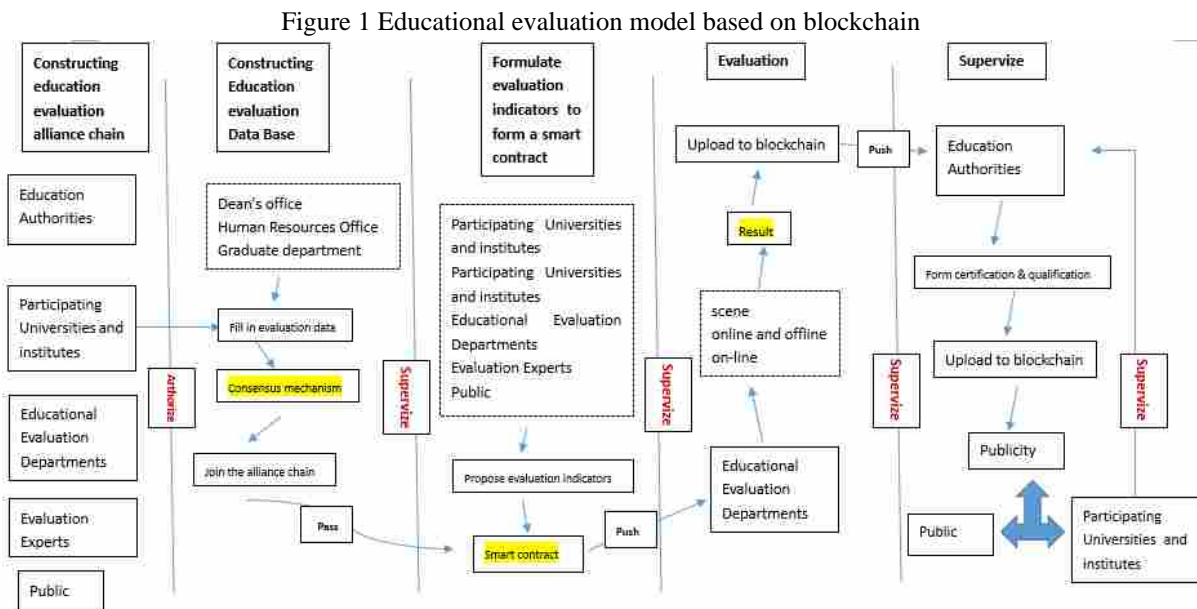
Figure 1 Educational evaluation model based on blockchain

Constructing education evaluation alliance chain

Constructing Education evaluation Data Base

Formulate evaluation indicators to form a smart contract

Evaluation

Supervize

Education Authorities

Participating Universities and institutes

Educational Evaluation Departments

Evaluation Experts

Public

Arthorize

Dean's office
Human Resources Office
Graduate department

Fill in evaluation data

Consensus mechanism

Join the alliance chain

Pass

Supervize

Participating Universities and institutes
Participating Universities and institutes
Educational Evaluation Departments
Evaluation Experts
Public

Propose evaluation indicators

Smart contract

Push

Supervize

Upload to blockchain

Result

scene
online and offline
on-line

Educational Evaluation Departments

Push

Education Authorities

Form certification & qualification

Upload to blockchain

Publicity

Public

Participating Universities and institutes

Supervize

Supervize